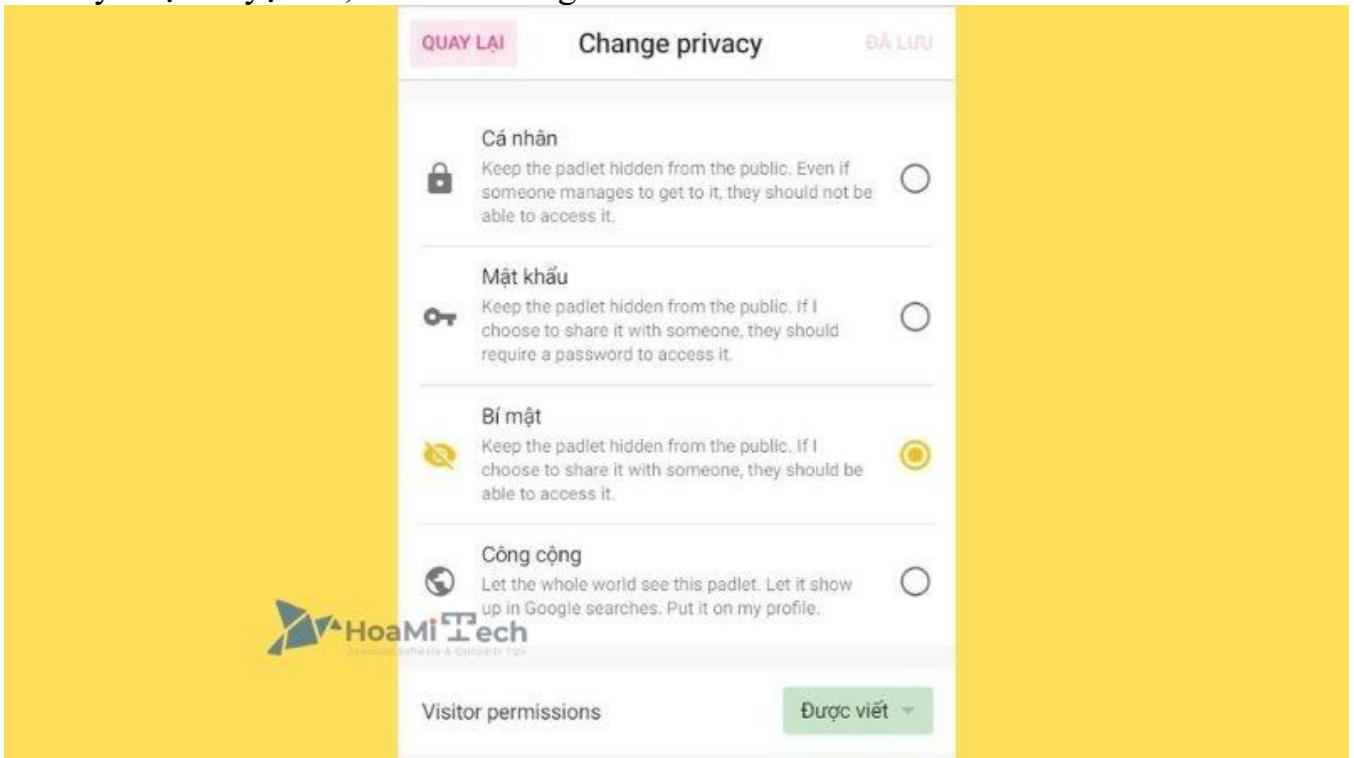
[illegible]

QUAY LẠI

Change privacy

ĐÃ LƯU

Cá nhân
Keep the padlet hidden from the public. Even if someone manages to get to it, they should not be able to access it.

Mật khẩu
Keep the padlet hidden from the public. If I choose to share it with someone, they should require a password to access it.

Bí mật
Keep the padlet hidden from the public. If I choose to share it with someone, they should be able to access it.

Công cộng
Let the whole world see this padlet. Let it show up in Google searches. Put it on my profile.

HoaMiTech
Download Software & Computer Tips

Visitor permissions

Được viết